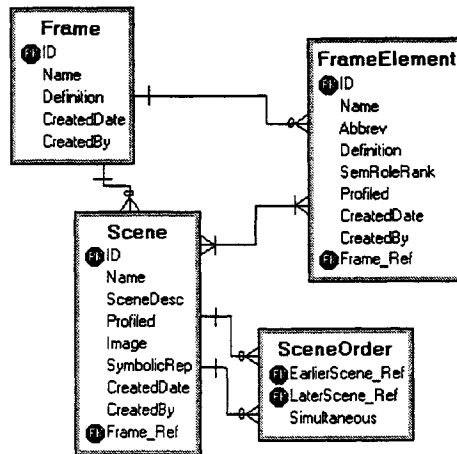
Frame
PK ID
Name
Definition
CreatedDate
CreatedBy

FrameElement
PK ID
Name
Abbrev
Definition
SemRoleRank
Profiled
CreatedDate
CreatedBy
FK Frame_Ref

Scene
PK ID
Name
SceneDesc
Profiled
Image
SymbolicRep
CreatedDate
CreatedBy
FK Frame_Ref

SceneOrder
FK EarlierScene_Ref
FK LaterScene_Ref
Simultaneous